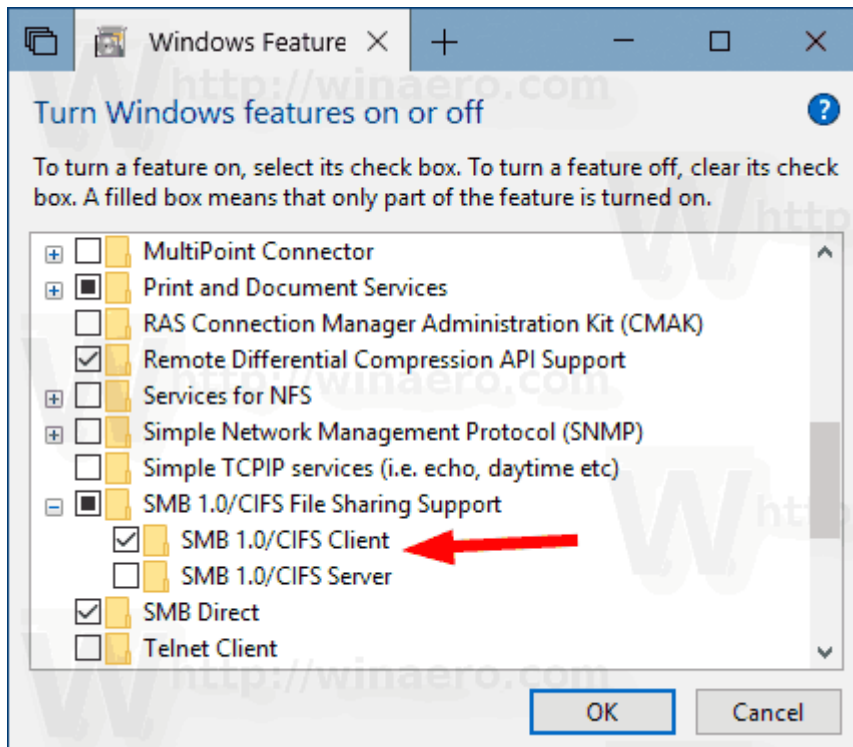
Windows Feature ×

Turn Windows features on or off

To turn a feature on, select its check box. To turn a feature off, clear its check box. A filled box means that only part of the feature is turned on.

MultiPoint Connector
Print and Document Services
RAS Connection Manager Administration Kit (CMAK)
Remote Differential Compression API Support
Services for NFS
Simple Network Management Protocol (SNMP)
Simple TCPIP services (i.e. echo, daytime etc)
SMB 1.0/CIFS File Sharing Support
SMB 1.0/CIFS Client
SMB 1.0/CIFS Server
SMB Direct
Telnet Client

OK
Cancel

http://winaero.com
http://winaero.com
http://winaero.com